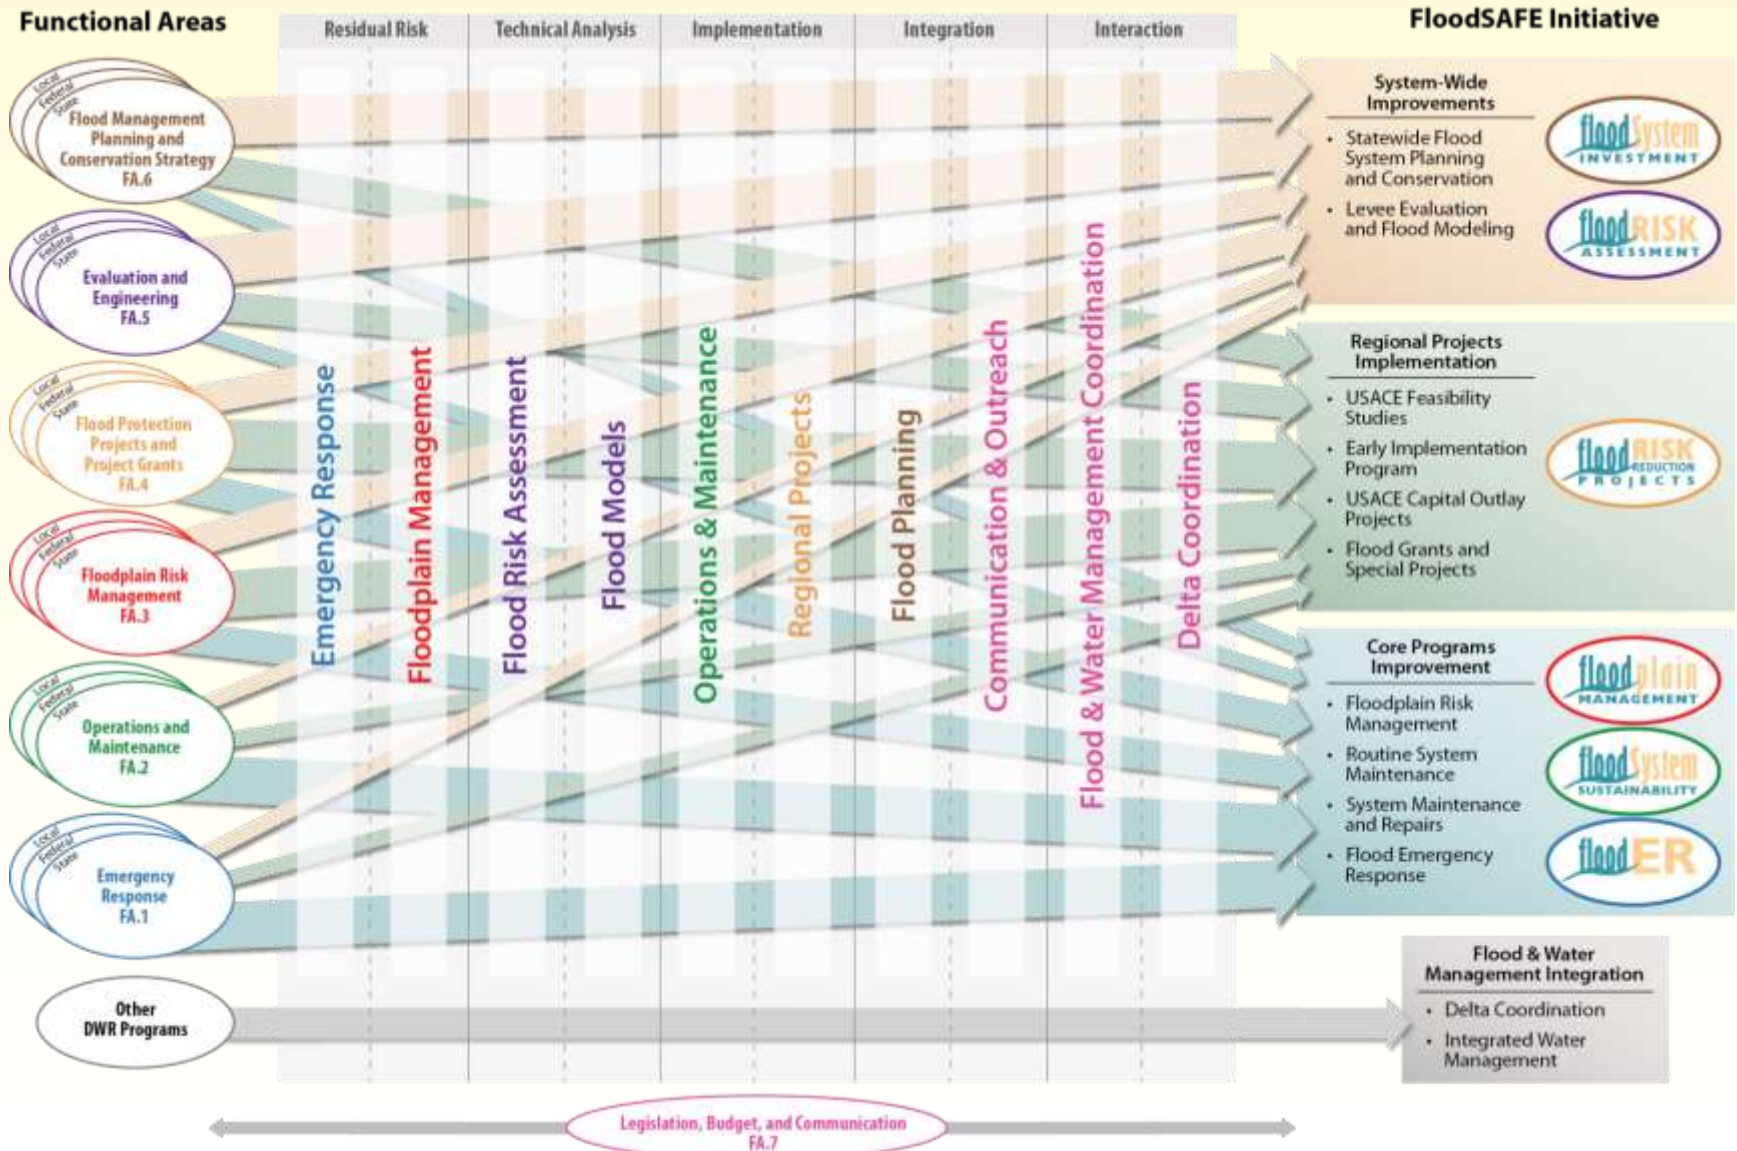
Functional Areas

Residual Risk | Technical Analysis | Implementation | Integration | Interaction

FloodSAFE Initiative

Local
Federal
State
Flood Management Planning and Conservation Strategy
FA.6

Local
Federal
State
Evaluation and Engineering
FA.5

Local
Federal
State
Flood Protection Projects and Project Grants
FA.4

Local
Federal
State
Floodplain Risk Management
FA.3

Local
Federal
State
Operations and Maintenance
FA.2

Local
Federal
State
Emergency Response
FA.1

Other DWR Programs

Emergency Response

Floodplain Management

Flood Risk Assessment

Flood Models

Operations & Maintenance

Regional Projects

Flood Planning

Communication & Outreach

Flood & Water Management Coordination

Delta Coordination

System-Wide Improvements
• Statewide Flood System Planning and Conservation
• Levee Evaluation and Flood Modeling

flood System INVESTMENT
flood RISK ASSESSMENT

Regional Projects Implementation
• USACE Feasibility Studies
• Early Implementation Program
• USACE Capital Outlay Projects
• Flood Grants and Special Projects

flood RISK REDUCTION PROJECTS

Core Programs Improvement
• Floodplain Risk Management
• Routine System Maintenance
• System Maintenance and Repairs
• Flood Emergency Response

flood plain MANAGEMENT
flood System SUSTAINABILITY
flood ER

Flood & Water Management Integration
• Delta Coordination
• Integrated Water Management

Legislation, Budget, and Communication
FA.7